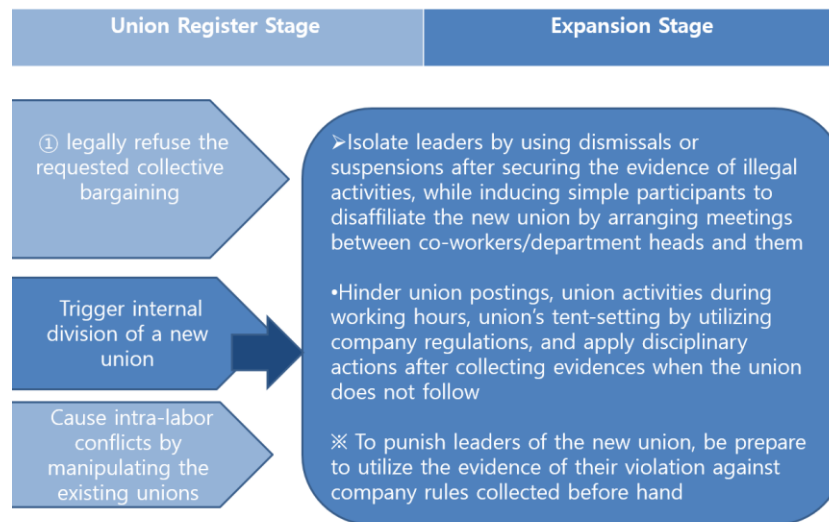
Union Register Stage

Expansion Stage

① legally refuse the requested collective bargaining

Trigger internal division of a new union

Cause intra-labor conflicts by manipulating the existing unions

➢Isolate leaders by using dismissals or suspensions after securing the evidence of illegal activities, while inducing simple participants to disaffiliate the new union by arranging meetings between co-workers/department heads and them

•Hinder union postings, union activities during working hours, union's tent-setting by utilizing company regulations, and apply disciplinary actions after collecting evidences when the union does not follow

※ To punish leaders of the new union, be prepare to utilize the evidence of their violation against company rules collected before hand